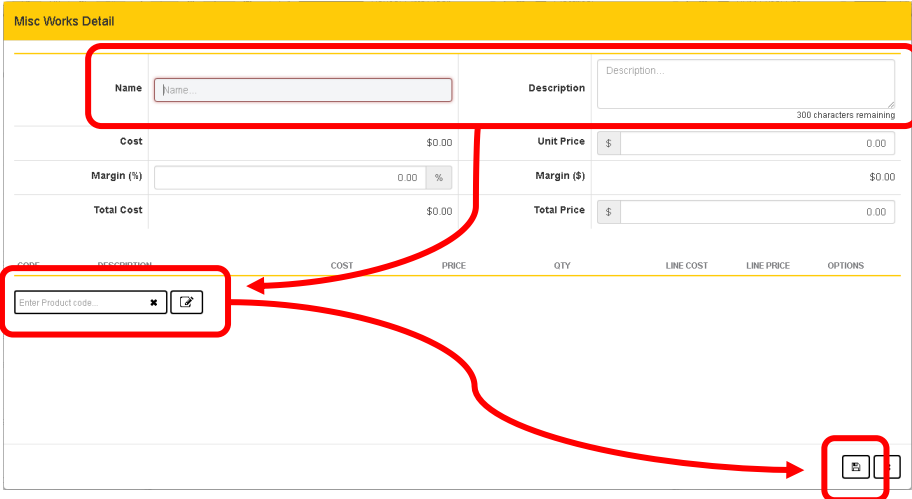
Misc Works Detail

| Name | Name... | Description | Description... 300 characters remaining |
|---|---|---|---|
| Cost | $0.00 | Unit Price | $ 0.00 |
| Margin (%) | 0.00 % | Margin ($) | $0.00 |
| Total Cost | $0.00 | Total Price | $ 0.00 |

| CODE | DESCRIPTION | COST | PRICE | QTY | LINE COST | LINE PRICE | OPTIONS |
|---|---|---|---|---|---|---|---|
| Enter Product code... | | | | | | | |